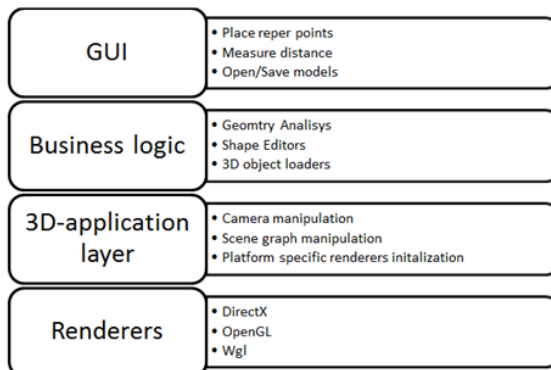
GUI

• Place reper points
• Measure distance
• Open/Save models

Business logic

• Geomtry Analisys
• Shape Editors
• 3D object loaders

3D-application layer

• Camera manipulation
• Scene graph manipulation
• Platform specific renderers initalization

Renderers

• DirectX
• OpenGL
• Wgl